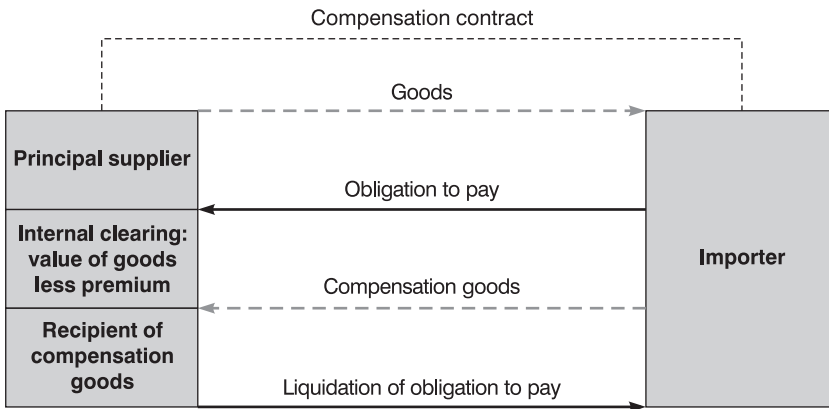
Compensation contract

Goods

Principal supplier

Obligation to pay

Internal clearing: value of goods less premium

Importer

Compensation goods

Recipient of compensation goods

Liquidation of obligation to pay